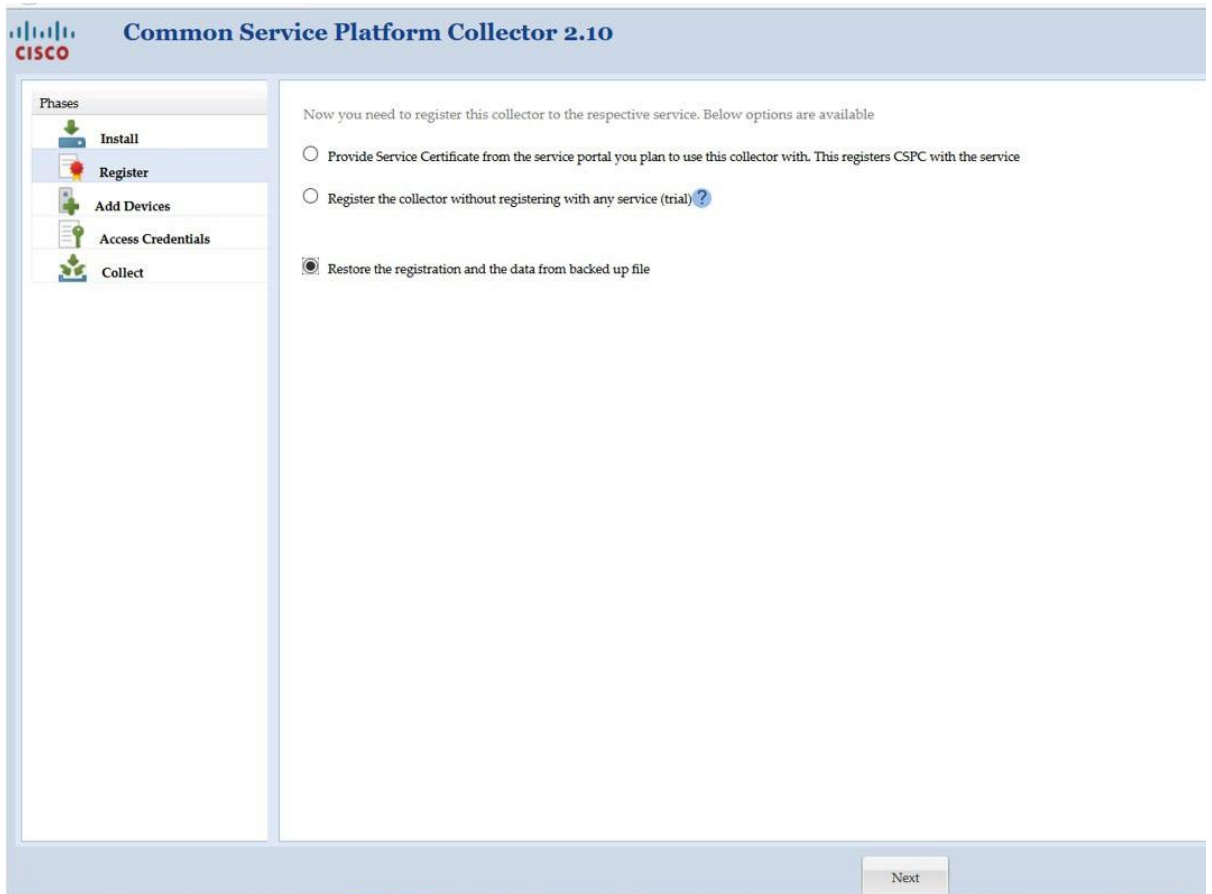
cisco

Common Service Platform Collector 2.10

Phases
Install
Register
Add Devices
Access Credentials
Collect

Now you need to register this collector to the respective service. Below options are available

Provide Service Certificate from the service portal you plan to use this collector with. This registers CSPC with the service

Register the collector without registering with any service (trial) ?

Restore the registration and the data from backed up file

Next